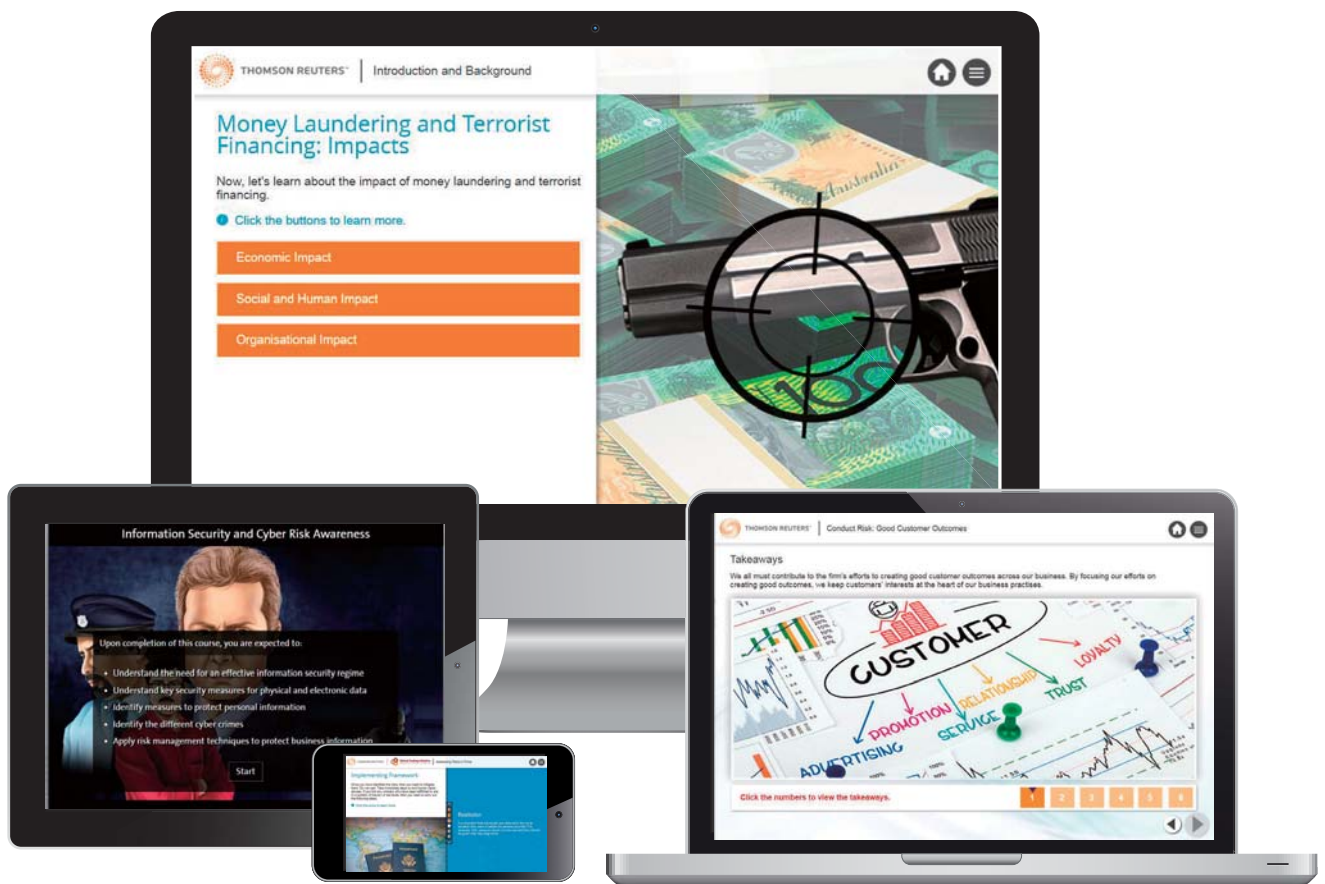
THOMSON REUTERS® | Introduction and Background

Money Laundering and Terrorist Financing: Impacts

Now, let's learn about the impact of money laundering and terrorist financing.

Click the buttons to learn more.

Economic Impact

Social and Human Impact

Organisational Impact

Information Security and Cyber Risk Awareness

Upon completion of this course, you are expected to:

- Understand the need for an effective information security regime
- Understand key security measures for physical and electronic data
- Identify measures to protect personal information
- Identify the different cyber crimes
- Apply risk management techniques to protect business information

Start

Implementing Framework

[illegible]

THOMSON REUTERS® | Conduct Risk: Good Customer Outcomes

Takeaways

We all must contribute to the firm's efforts to creating good customer outcomes across our business. By focusing our efforts on creating good outcomes, we keep customers' interests at the heart of our business practises.

CUSTOMER
LOYALTY
RELATIONSHIP
TRUST
PROMOTION
SERVICE
ADVERTISING

Click the numbers to view the takeaways.

1 2 3 4 5 6